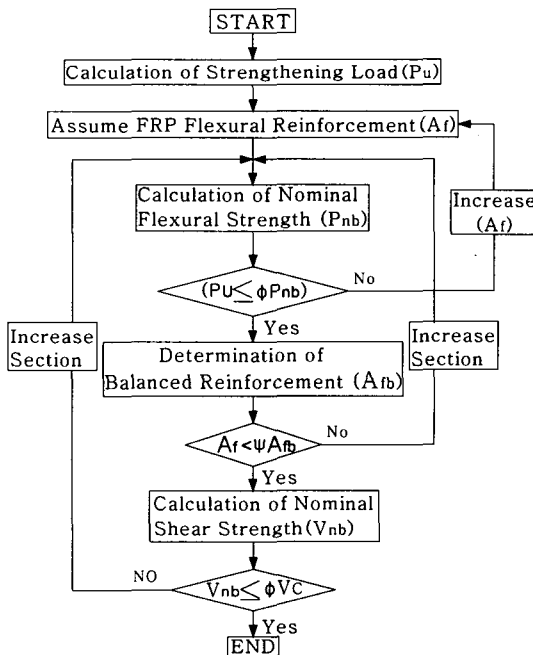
START

Calculation of Strengthening Load ($P_u$)

Assume FRP Flexural Reinforcement ($A_f$)

Calculation of Nominal Flexural Strength ($P_{nb}$)

Increase ($A_f$)

($P_U \leq \phi P_{nb}$)

No

Yes

Increase Section

Determination of Balanced Reinforcement ($A_{fb}$)

Increase Section

$A_f < \psi A_{fb}$

No

Yes

Calculation of Nominal Shear Strength ($V_{nb}$)

NO

$V_{nb} \leq \phi V_C$

Yes

END